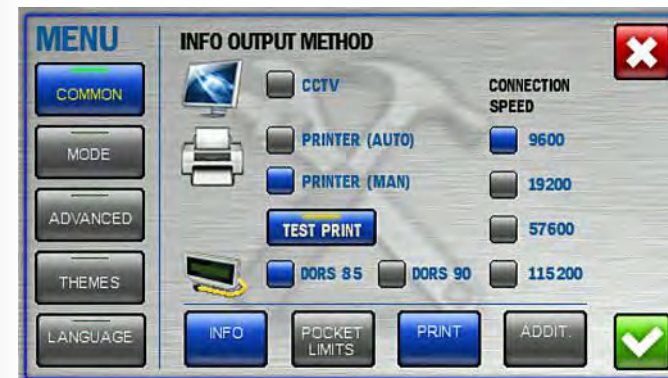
MENU

COMMON

MODE

ADVANCED

THEMES

LANGUAGE

INFO OUTPUT METHOD

CCTV

PRINTER (AUTO)

PRINTER (MAN)

TEST PRINT

DORS 85

DORS 90

CONNECTION SPEED

9600

19200

57600

115200

INFO

POCKET LIMITS

PRINT

ADDIT.